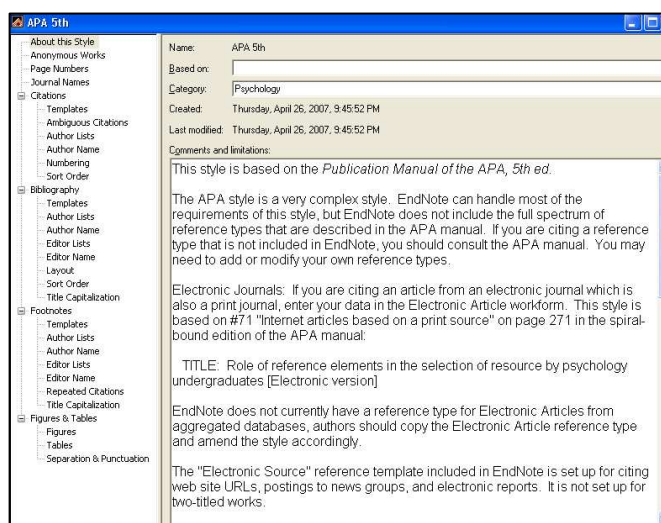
APA 5th

About this Style
Anonymous Works
Page Numbers
Journal Names
Citations
Templates
Ambiguous Citations
Author Lists
Author Name
Numbering
Sort Order
Bibliography
Templates
Author Lists
Author Name
Editor Lists
Editor Name
Layout
Sort Order
Title Capitalization
Footnotes
Templates
Author Lists
Author Name
Editor Lists
Editor Name
Repeated Citations
Title Capitalization
Figures & Tables
Figures
Tables
Separation & Punctuation

Name: APA 5th
Based on:
Category: Psychology
Created: Thursday, April 26, 2007, 9:45:52 PM
Last modified: Thursday, April 26, 2007, 9:45:52 PM
Comments and limitations:

This style is based on the Publication Manual of the APA, 5th ed.

The APA style is a very complex style. EndNote can handle most of the requirements of this style, but EndNote does not include the full spectrum of reference types that are described in the APA manual. If you are citing a reference type that is not included in EndNote, you should consult the APA manual. You may need to add or modify your own reference types.

Electronic Journals: If you are citing an article from an electronic journal which is also a print journal, enter your data in the Electronic Article workform. This style is based on #71 "Internet articles based on a print source" on page 271 in the spiral-bound edition of the APA manual:

TITLE: Role of reference elements in the selection of resource by psychology undergraduates [Electronic version]

EndNote does not currently have a reference type for Electronic Articles from aggregated databases, authors should copy the Electronic Article reference type and amend the style accordingly.

The "Electronic Source" reference template included in EndNote is set up for citing web site URLs, postings to news groups, and electronic reports. It is not set up for two-titled works.